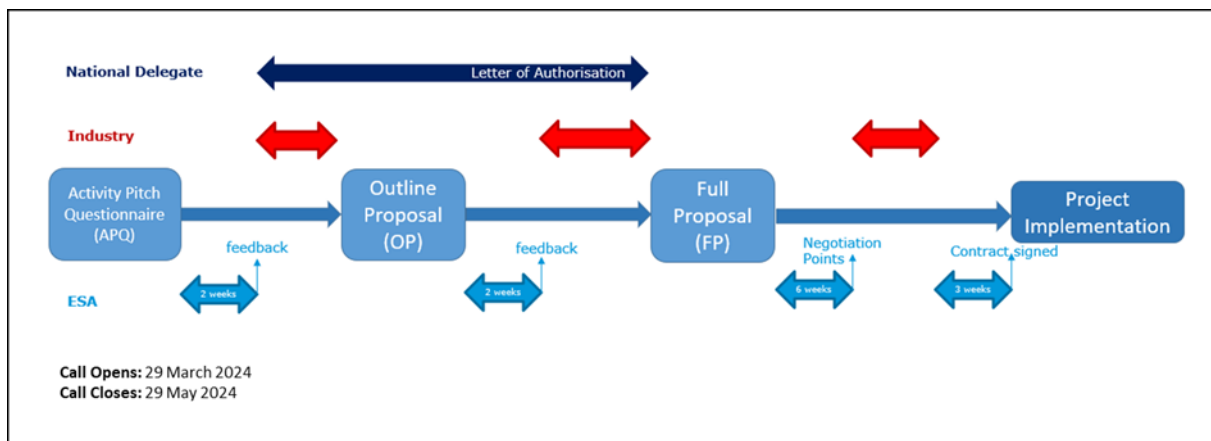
National Delegate

Letter of Authorisation

Industry

Activity Pitch Questionnaire (APQ)

Outline Proposal (OP)

Full Proposal (FP)

Project Implementation

feedback

feedback

Negotiation Points

Contract signed

ESA

2 weeks

2 weeks

6 weeks

3 weeks

**Call Opens:** 29 March 2024
**Call Closes:** 29 May 2024